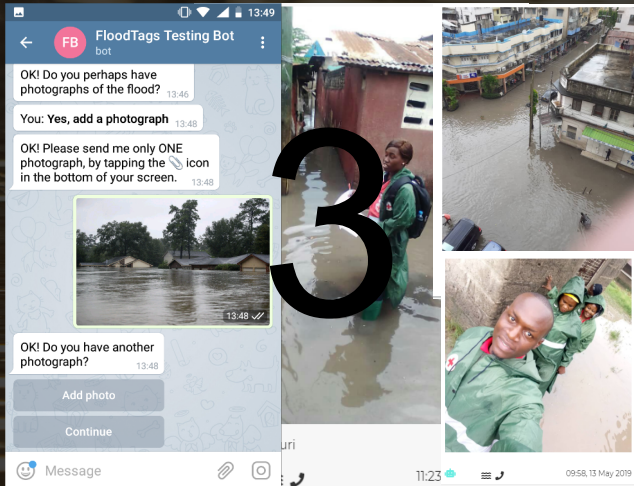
13:49

FB FloodTags Testing Bot
bot

OK! Do you perhaps have photographs of the flood? 13:46

You: **Yes, add a photograph** 13:48

OK! Please send me only ONE photograph, by tapping the 📎 icon in the bottom of your screen. 13:48

13:48

OK! Do you have another photograph? 13:48

Add photo

Continue

Message

3

uri

11:23

09:58, 13 May 2019